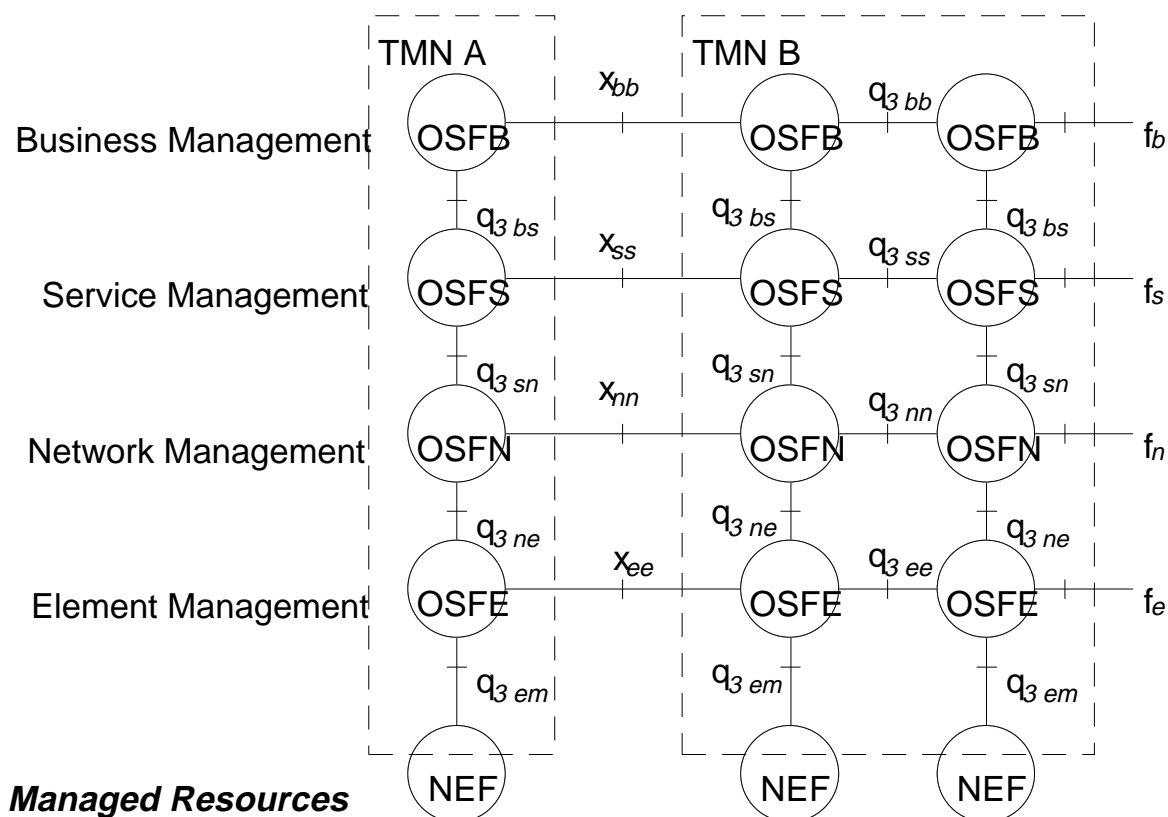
TMN A

TMN B

Business Management

OSFB

$x_{bb}$

OSFB

$q_{3\ bb}$

OSFB

$f_b$

$q_{3\ bs}$

$q_{3\ bs}$

$q_{3\ bs}$

Service Management

OSFS

$x_{ss}$

OSFS

$q_{3\ ss}$

OSFS

$f_s$

$q_{3\ sn}$

$q_{3\ sn}$

$q_{3\ sn}$

Network Management

OSFN

$x_{nn}$

OSFN

$q_{3\ nn}$

OSFN

$f_n$

$q_{3\ ne}$

$q_{3\ ne}$

$q_{3\ ne}$

Element Management

OSFE

$x_{ee}$

OSFE

$q_{3\ ee}$

OSFE

$f_e$

$q_{3\ em}$

$q_{3\ em}$

$q_{3\ em}$

Managed Resources

NEF

NEF

NEF